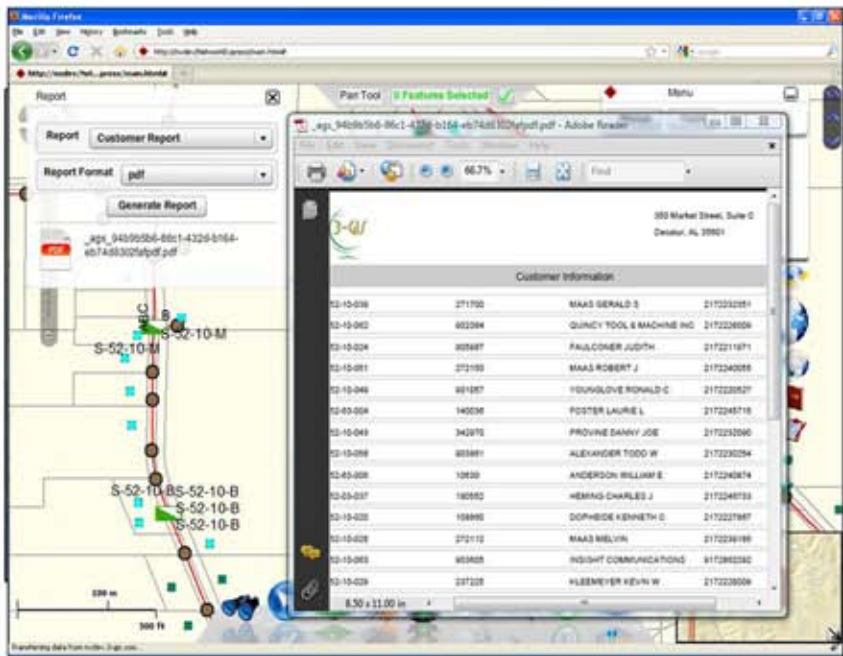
Mozilla Firefox

File Edit View History Bookmarks Tools Help

http://nodes/fel...press/osan.html

Report

Report Customer Report

Report Format pdf

Generate Report

_eps_94b9b5b6-86c1-432d-b164-eb74d8302fafpdf.pdf

Pan Tool 0 Features Selected

Menu

_eps_94b9b5b6-86c1-432d-b164-eb74d8302fafpdf.pdf - Adobe Reader

File Edit View Document Tools Window Help

66.7%

Find

3-GU

350 Market Street, Suite C
Decatur, AL 35601

Customer Information

| | | | |
|---|---|---|---|
| 52-10-036 | 271700 | MAAS GERALD S | 2172232351 |
| 52-10-062 | 602394 | QUINCY TOOL & MACHINE INC | 2172226006 |
| 52-10-024 | 905687 | FAULCONER JUDITH | 2172211971 |
| 52-10-051 | 272193 | MAAS ROBERT J | 2172240055 |
| 52-10-046 | 601257 | YOUNGLOVE RONALD C | 2172220527 |
| 52-03-004 | 140036 | FOSTER LAURIE L | 2172245716 |
| 52-10-049 | 342970 | PROVINE DANNY JOE | 2172232090 |
| 52-10-056 | 903461 | ALEXANDER TODD W | 2172230254 |
| 52-03-006 | 10630 | ANDERSON WILLIAM E | 2172240674 |
| 52-03-037 | 180552 | HEMING CHARLES J | 2172246733 |
| 52-10-020 | 108995 | DOPHEIDE KENNETH C | 2172227957 |
| 52-10-028 | 272112 | MAAS MELVIN | 2172236186 |
| 52-10-003 | 903605 | INSIGHT COMMUNICATIONS | 6172882282 |
| 52-10-029 | 237225 | KLEEMEYER KEVIN W | 2172236009 |

8.50 x 11.00 in

S-52-10-M
S-52-10-M
B
S-52-10-BS-52-10-B
S-52-10-B
S-52-10-B

200 m
500 ft

Transferring data from nodes-3-gu.com...